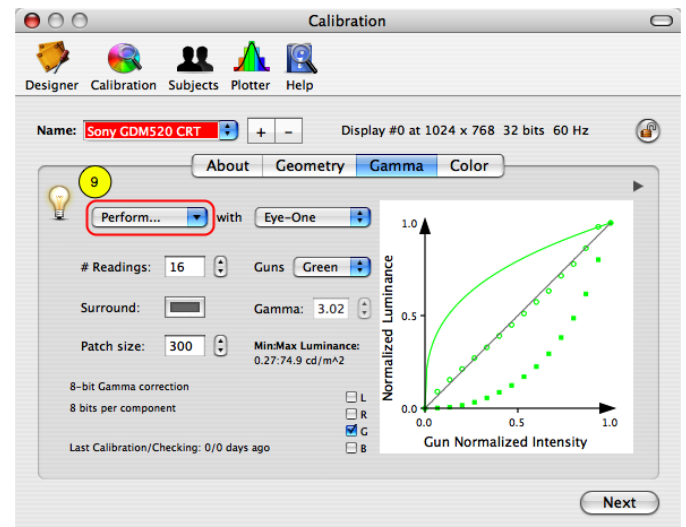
Calibration

Designer Calibration Subjects Plotter Help

Name: Sony GDM520 CRT + − Display #0 at 1024 x 768 32 bits 60 Hz

About Geometry Gamma Color

9

Perform... with Eye-One

# Readings: 16 Guns Green

Surround: Gamma: 3.02

Patch size: 300 Min:Max Luminance: 0.27:74.9 cd/m^2

8-bit Gamma correction

8 bits per component

L
R
G
B

Last Calibration/Checking: 0/0 days ago

1.0
0.5
0.0
Normalized Luminance
0.0 0.5 1.0
Gun Normalized Intensity

Next